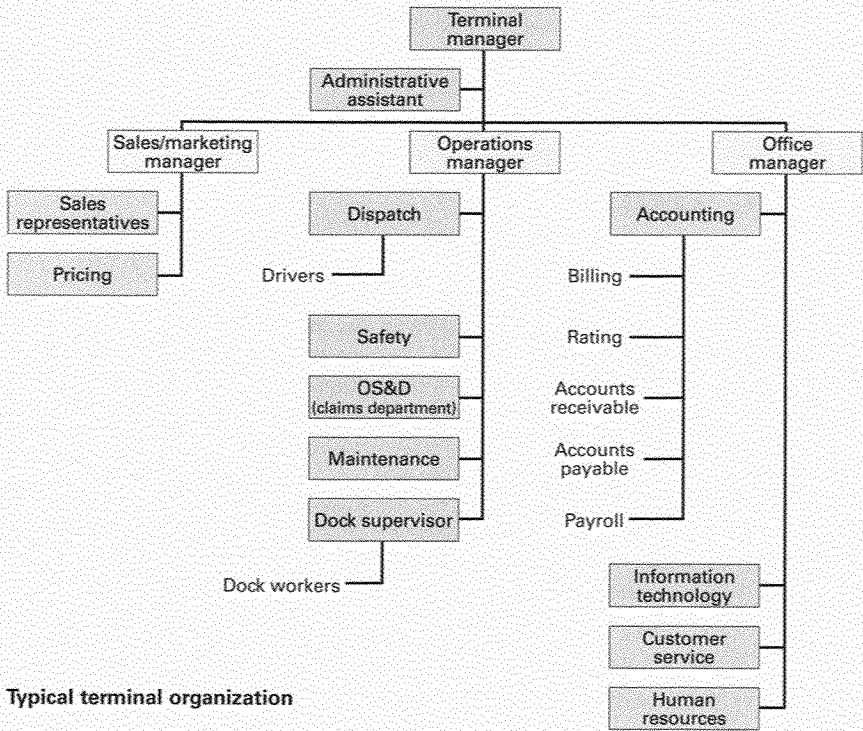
Terminal manager

Administrative assistant

Sales/marketing manager

Operations manager

Office manager

Sales representatives

Pricing

Dispatch

Drivers

Safety

OS&D (claims department)

Maintenance

Dock supervisor

Dock workers

Accounting

Billing

Rating

Accounts receivable

Accounts payable

Payroll

Information technology

Customer service

Human resources

Typical terminal organization